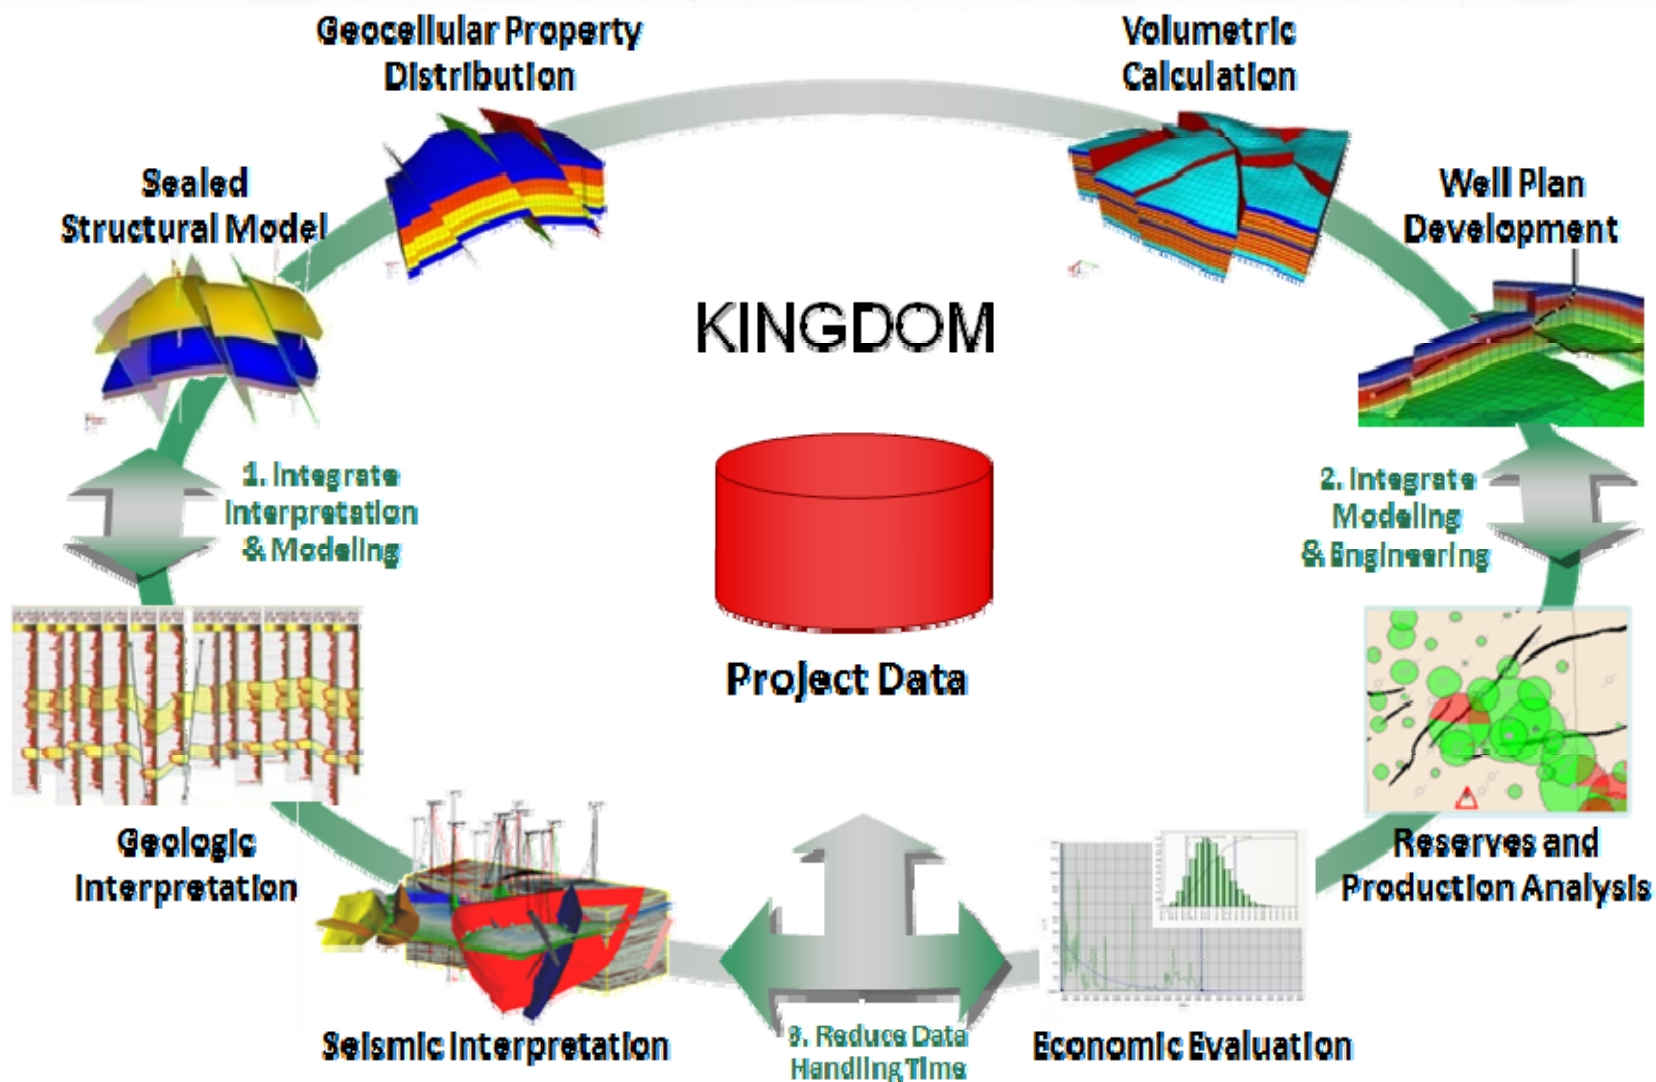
Geocellular Property Distribution

Volumetric Calculation

Sealed Structural Model

Well Plan Development

KINGDOM

1. Integrate Interpretation & Modeling

2. Integrate Modeling & Engineering

Project Data

Geologic Interpretation

Reserves and Production Analysis

Seismic Interpretation

3. Reduce Data Handling Time

Economic Evaluation